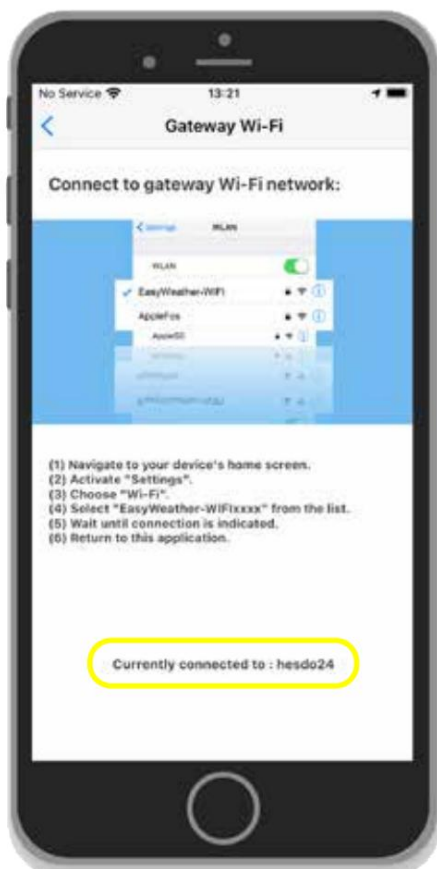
No Service 13:21

Gateway Wi-Fi

Connect to gateway Wi-Fi network:

< Settings WLAN

WLAN

EasyWeather-WIFI

AppleFos

AppleSD

(1) Navigate to your device's home screen.
(2) Activate "Settings".
(3) Choose "Wi-Fi".
(4) Select "EasyWeather-WIFIxxxx" from the list.
(5) Wait until connection is indicated.
(6) Return to this application.

Currently connected to : hesdo24